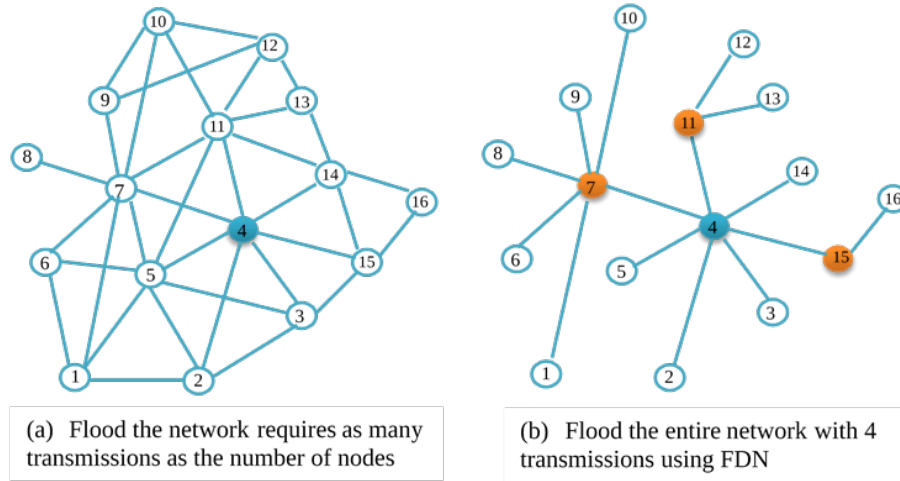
10
12
9
13
11
8
14
16
7
4
6
15
5
3
1
2

(a) Flood the network requires as many transmissions as the number of nodes

10
12
9
11
13
8
7
14
16
4
6
15
5
3
1
2

(b) Flood the entire network with 4 transmissions using FDN